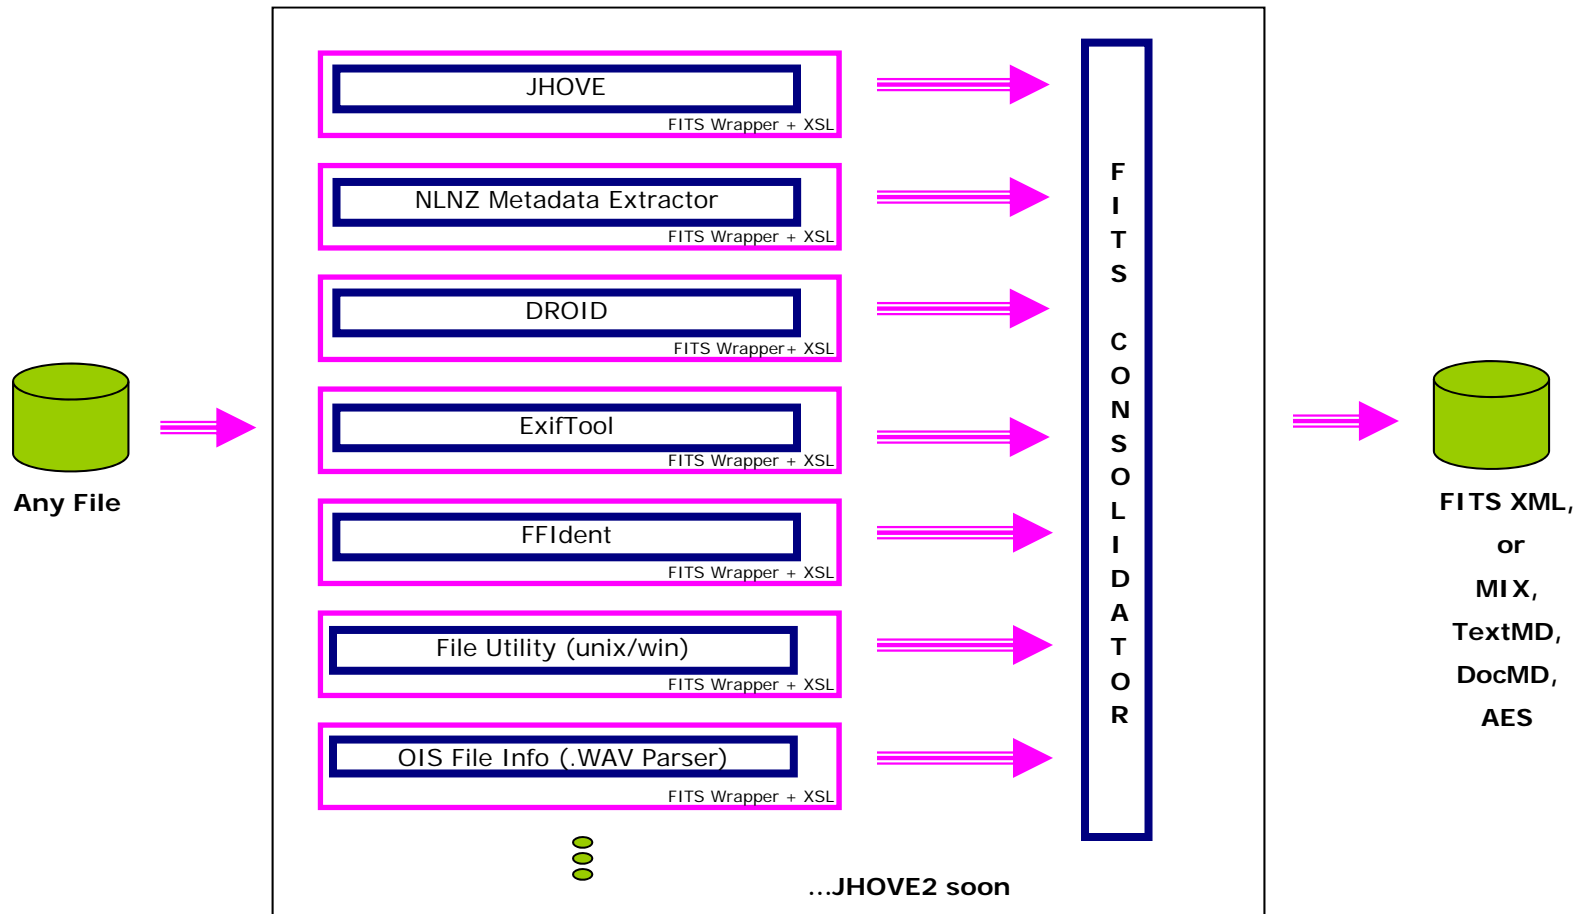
Any File

JHOVE
FITS Wrapper + XSL

NLNZ Metadata Extractor
FITS Wrapper + XSL

DROID
FITS Wrapper+ XSL

ExifTool
FITS Wrapper + XSL

FFIdent
FITS Wrapper + XSL

File Utility (unix/win)
FITS Wrapper + XSL

OIS File Info (.WAV Parser)
FITS Wrapper + XSL

...JHOVE2 soon

FITS CONSOLIDATOR

FITS XML, or MIX, TextMD, DocMD, AES